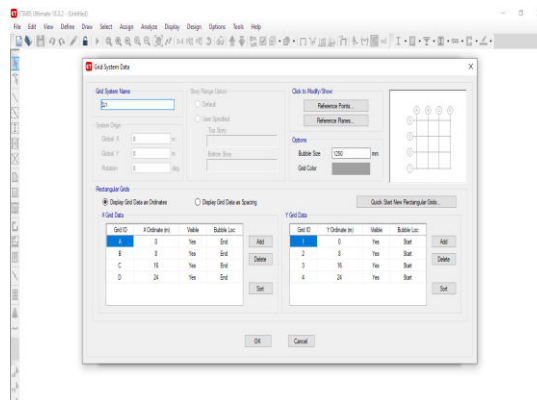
ETABS Ultimate 16.0.2 - (Untitled)
File Edit View Define Draw Select Assign Analyze Display Design Options Tools Help

Grid System Data

Grid System Name
G1

System Origin
Global X 0 m
Global Y 0 m
Rotation 0 deg

Story Range Option
Default
User Specified
Top Story
Bottom Story

Click to Modify/Show:
Reference Points...
Reference Planes...

Options
Bubble Size 1250 mm
Grid Color

Rectangular Grids
Display Grid Data as Ordinates
Display Grid Data as Spacing
Quick Start New Rectangular Grids...

X Grid Data

| Grid ID | X Ordinate (m) | Visible | Bubble Loc |
|---|---|---|---|
| A | 0 | Yes | End |
| B | 8 | Yes | End |
| C | 16 | Yes | End |
| D | 24 | Yes | End |

Add
Delete
Sort

Y Grid Data

| Grid ID | Y Ordinate (m) | Visible | Bubble Loc |
|---|---|---|---|
| 1 | 0 | Yes | Start |
| 2 | 8 | Yes | Start |
| 3 | 16 | Yes | Start |
| 4 | 24 | Yes | Start |

Add
Delete
Sort

OK Cancel